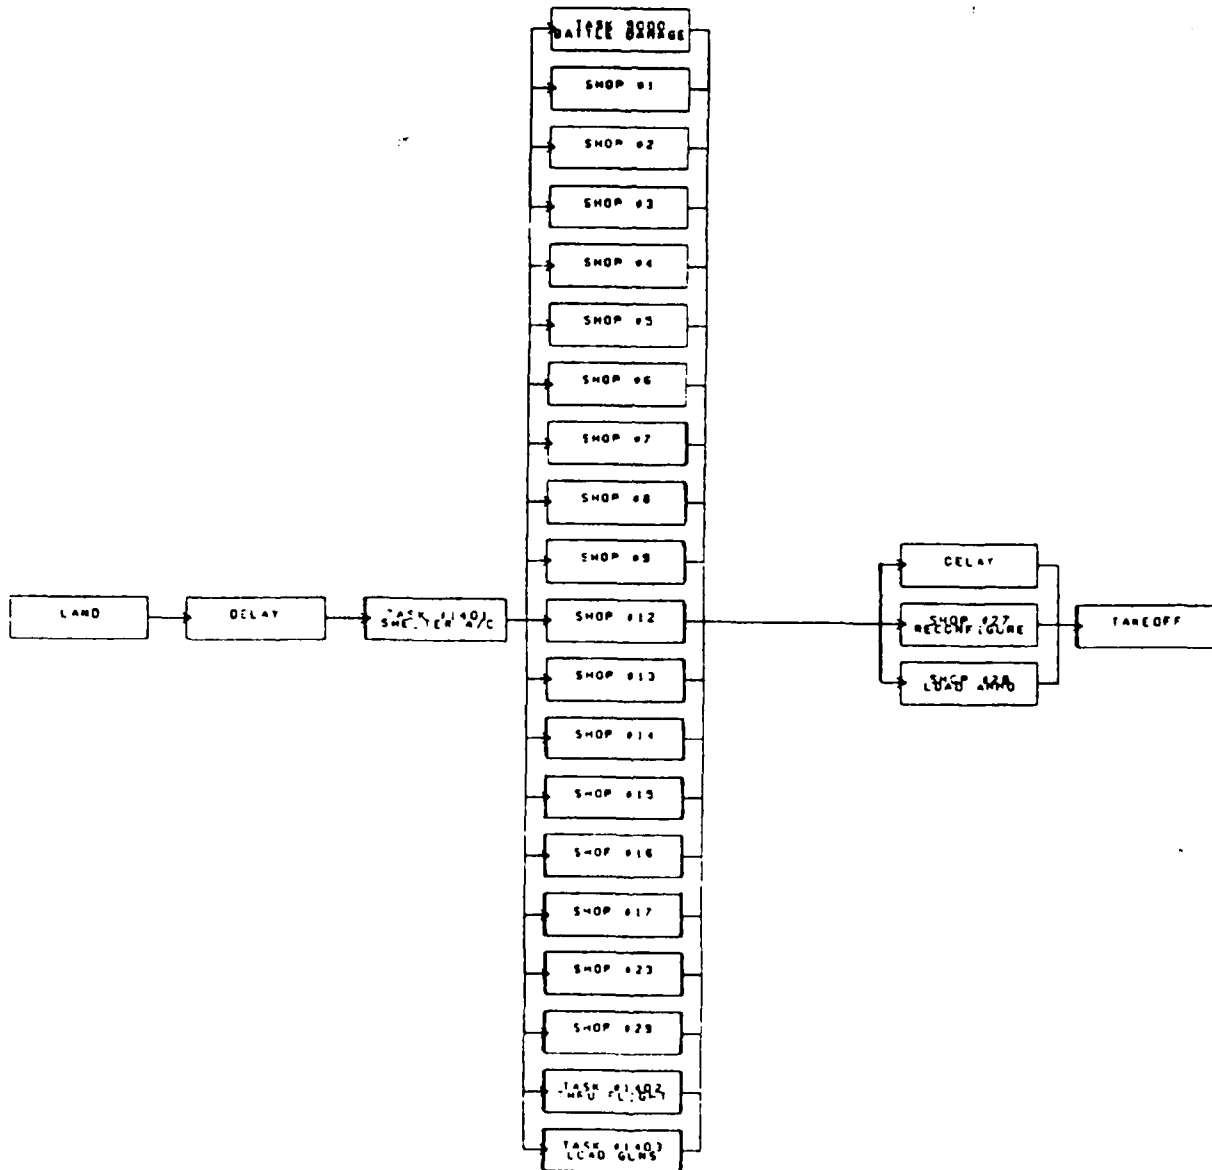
LAND

DELAY

TASK #1401 SHELTER A/C

TASK 9000 BATTLE DAMAGE

SHOP #1

SHOP #2

SHOP #3

SHOP #4

SHOP #5

SHOP #6

SHOP #7

SHOP #8

SHOP #9

SHOP #12

SHOP #13

SHOP #14

SHOP #15

SHOP #16

SHOP #17

SHOP #23

SHOP #29

TASK #1402 THRU FLIGHT

TASK #1403 LOAD GUNS

DELAY

SHOP #27 RECONFIGURE

SHOP #28 LOAD AMMO

TAKEOFF